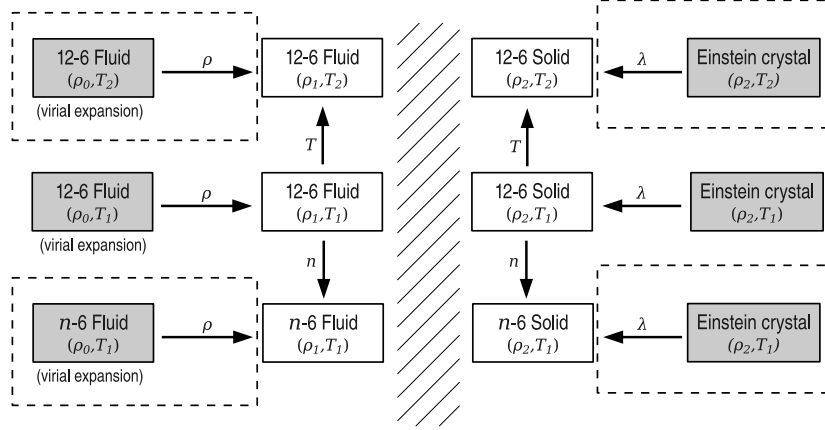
12-6 Fluid
$(\rho_0, T_2)$
(virial expansion)

$\rho$

12-6 Fluid
$(\rho_1, T_2)$

12-6 Solid
$(\rho_2, T_2)$

$\lambda$

Einstein crystal
$(\rho_2, T_2)$

$T$

$T$

12-6 Fluid
$(\rho_0, T_1)$
(virial expansion)

$\rho$

12-6 Fluid
$(\rho_1, T_1)$

12-6 Solid
$(\rho_2, T_1)$

$\lambda$

Einstein crystal
$(\rho_2, T_1)$

$n$

$n$

$n$-6 Fluid
$(\rho_0, T_1)$
(virial expansion)

$\rho$

$n$-6 Fluid
$(\rho_1, T_1)$

$n$-6 Solid
$(\rho_2, T_1)$

$\lambda$

Einstein crystal
$(\rho_2, T_1)$